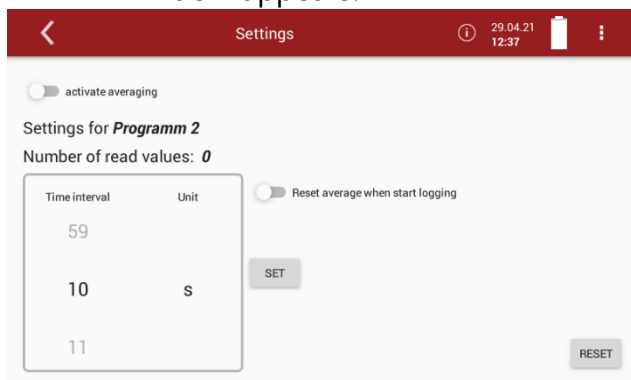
Settings

29.04.21
12:37

activate averaging

Settings for ***Programm 2***

Number of read values: ***0***

| Time interval | Unit |
|---|---|
| 59 | |
| 10 | s |
| 11 | |

Reset average when start logging

SET

RESET